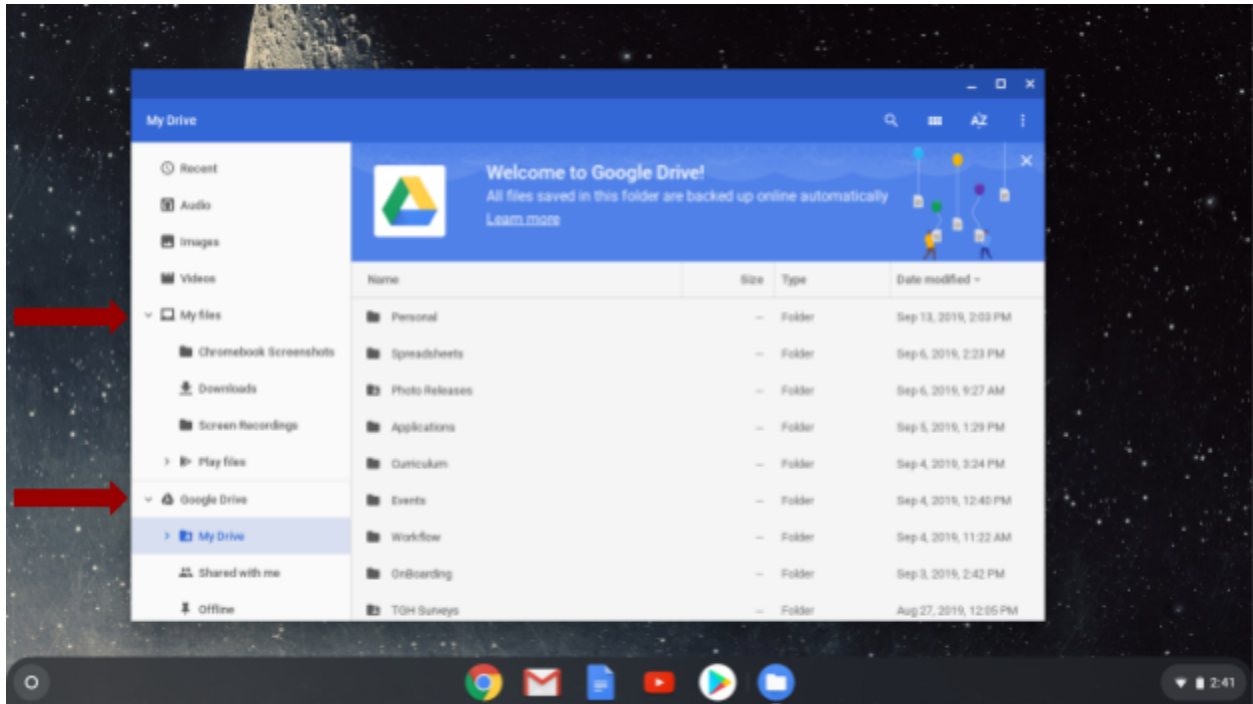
My Drive

AZ

Recent
Audio
Images
Videos
My files
Chromebook Screenshots
Downloads
Screen Recordings
Play files
Google Drive
My Drive
Shared with me
Offline

Welcome to Google Drive!
All files saved in this folder are backed up online automatically
Learn more

| Name | Size | Type | Date modified |
|---|---|---|---|
| Personal | -- | Folder | Sep 13, 2019, 2:03 PM |
| Spreadsheets | -- | Folder | Sep 6, 2019, 2:23 PM |
| Photo Releases | -- | Folder | Sep 6, 2019, 9:27 AM |
| Applications | -- | Folder | Sep 5, 2019, 1:29 PM |
| Curriculum | -- | Folder | Sep 4, 2019, 3:24 PM |
| Events | -- | Folder | Sep 4, 2019, 12:40 PM |
| Workflow | -- | Folder | Sep 4, 2019, 11:22 AM |
| OnBoarding | -- | Folder | Sep 3, 2019, 2:42 PM |
| TGH Surveys | -- | Folder | Aug 27, 2019, 12:05 PM |

2:41